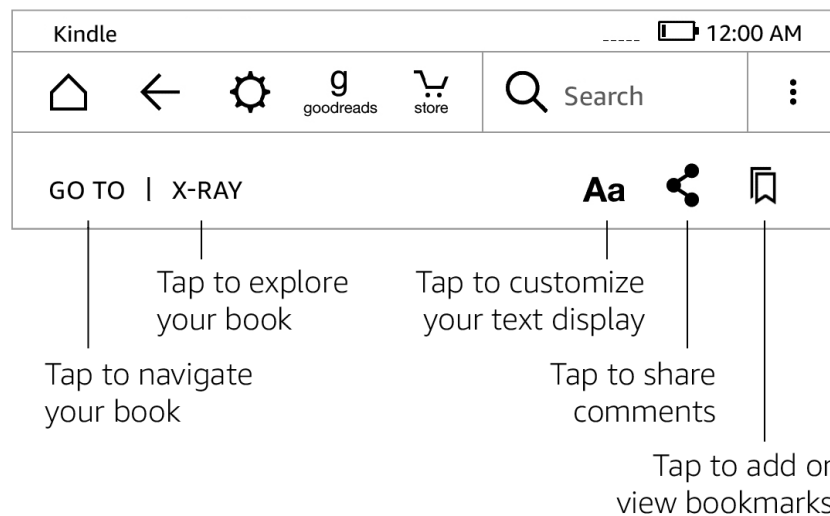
Kindle

12:00 AM

g
goodreads

store

Search

GO TO | X-RAY

Aa

Tap to explore your book

Tap to customize your text display

Tap to navigate your book

Tap to share comments

Tap to add or view bookmarks